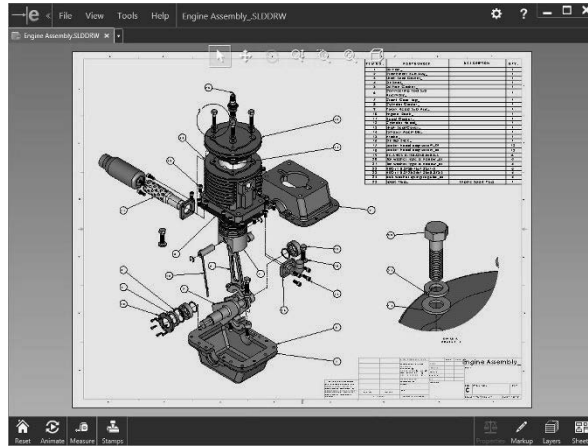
File View Tools Help Engine Assembly.SLDDRW

Engine Assembly.SLDDRW ×

| ITEM NO. | PART NUMBER | DESCRIPTION | QTY. |
|---|---|---|---|
| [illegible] | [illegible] | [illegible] | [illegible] |

Engine Assembly

Reset Animate Measure Stamps Properties Markup Layers Sheets